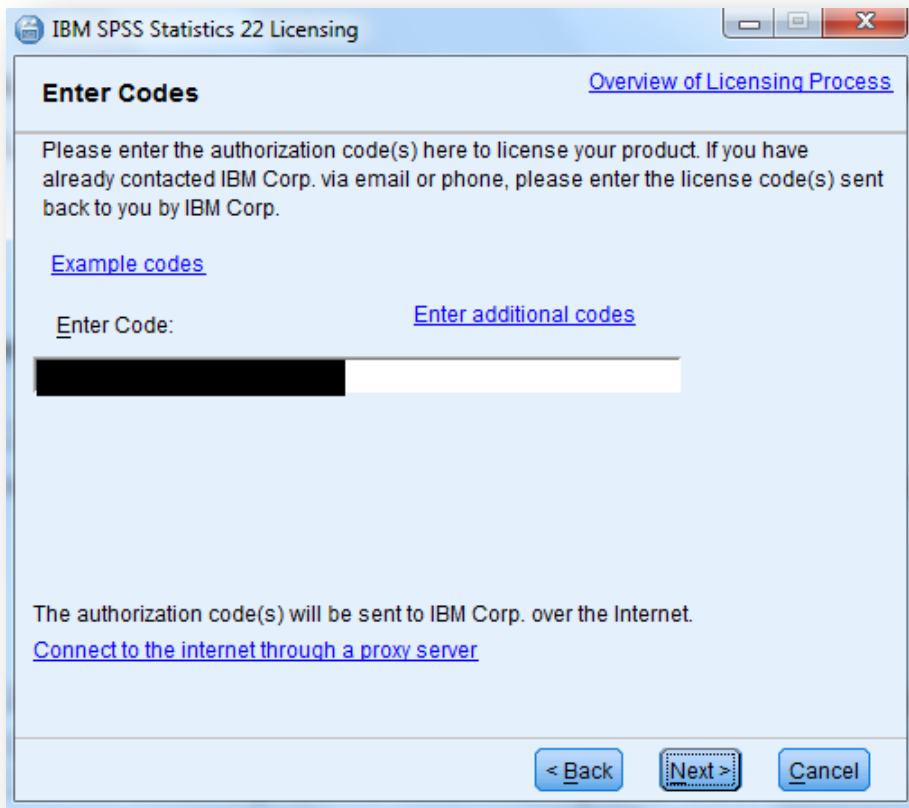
IBM SPSS Statistics 22 Licensing

Enter Codes

Overview of Licensing Process

Please enter the authorization code(s) here to license your product. If you have already contacted IBM Corp. via email or phone, please enter the license code(s) sent back to you by IBM Corp.

Example codes

Enter Code:

Enter additional codes

The authorization code(s) will be sent to IBM Corp. over the Internet.

Connect to the internet through a proxy server

< Back

Next >

Cancel